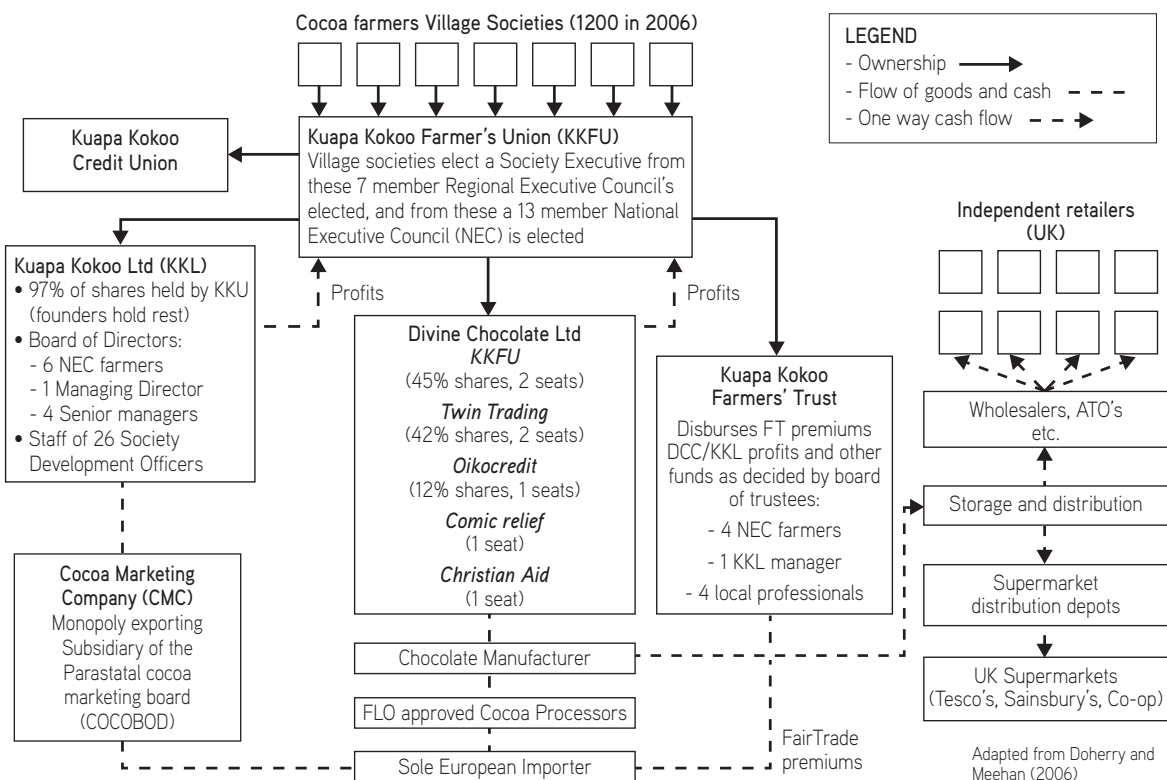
Cocoa farmers Village Societies (1200 in 2006)

LEGEND
- Ownership
- Flow of goods and cash
- One way cash flow

Kuapa Kokoo Credit Union

Kuapa Kokoo Farmer's Union (KKFU)
Village societies elect a Society Executive from these 7 member Regional Executive Council's elected, and from these a 13 member National Executive Council (NEC) is elected

Independent retailers (UK)

Kuapa Kokoo Ltd (KKL)
• 97% of shares held by KKU (founders hold rest)
• Board of Directors:
- 6 NEC farmers
- 1 Managing Director
- 4 Senior managers
• Staff of 26 Society Development Officers

Profits

Profits

Divine Chocolate Ltd
KKFU
(45% shares, 2 seats)
Twin Trading
(42% shares, 2 seats)
Oikocredit
(12% shares, 1 seats)
Comic relief
(1 seat)
Christian Aid
(1 seat)

Kuapa Kokoo Farmers' Trust
Disburses FT premiums DCC/KKL profits and other funds as decided by board of trustees:
- 4 NEC farmers
- 1 KKL manager
- 4 local professionals

Wholesalers, ATO's etc.

Storage and distribution

Supermarket distribution depots

UK Supermarkets (Tesco's, Sainsbury's, Co-op)

Cocoa Marketing Company (CMC)
Monopoly exporting Subsidiary of the Parastatal cocoa marketing board (COCOBOD)

Chocolate Manufacturer

FLO approved Cocoa Processors

Sole European Importer

FairTrade premiums

Adapted from Doherry and Meehan (2006)